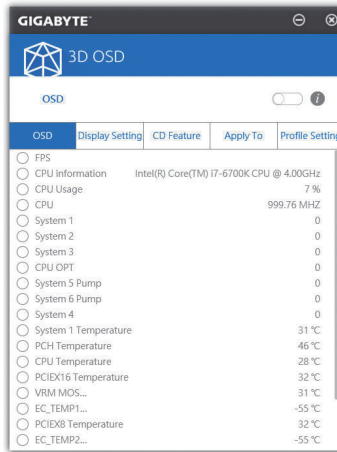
GIGABYTE

3D OSD

OSD

| OSD | Display Setting | CD Feature | Apply To | Profile Setting |
|---|---|---|---|---|

| | |
|---|---|
| FPS | |
| CPU information | Intel(R) Core(TM) i7-6700K CPU @ 4.00GHz |
| CPU Usage | 7 % |
| CPU | 999.76 MHZ |
| System 1 | 0 |
| System 2 | 0 |
| System 3 | 0 |
| CPU OPT | 0 |
| System 5 Pump | 0 |
| System 6 Pump | 0 |
| System 4 | 0 |
| System 1 Temperature | 31 ℃ |
| PCH Temperature | 46 ℃ |
| CPU Temperature | 28 ℃ |
| PCIEX16 Temperature | 32 ℃ |
| VRM MOS... | 31 ℃ |
| EC_TEMP1... | -55 ℃ |
| PCIEX8 Temperature | 32 ℃ |
| EC_TEMP2... | -55 ℃ |